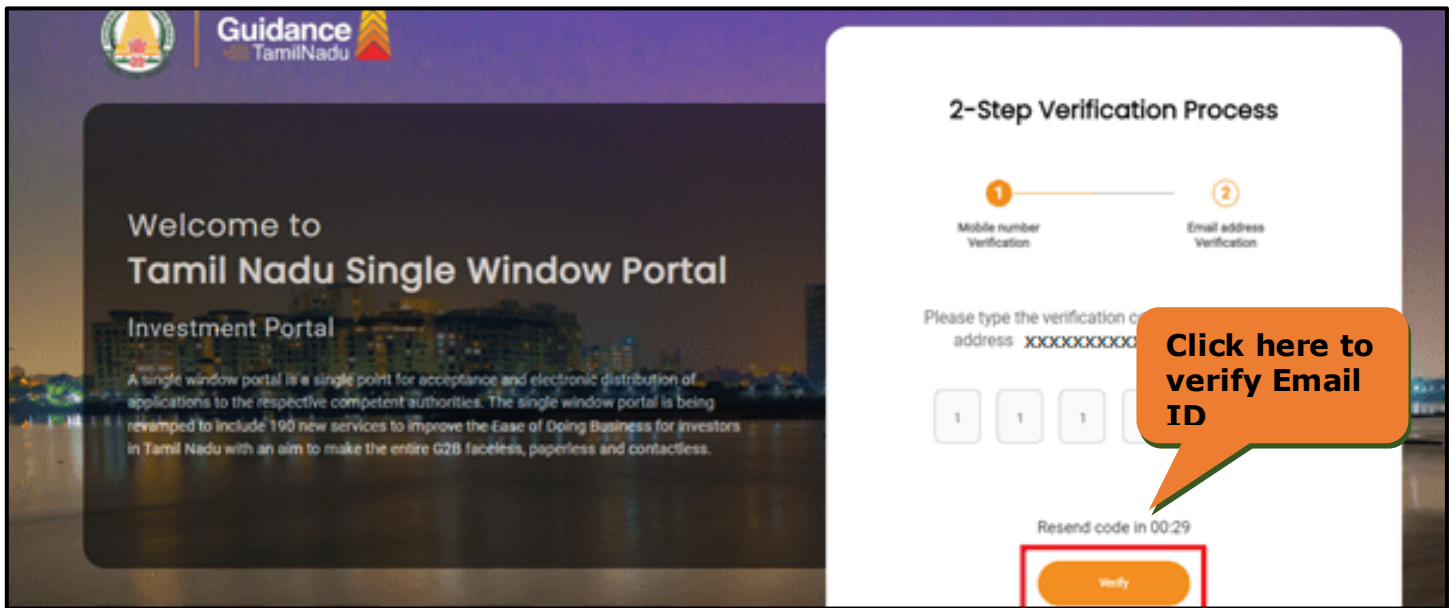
Guidance TamilNadu

Welcome to
Tamil Nadu Single Window Portal

Investment Portal

A single window portal is a single point for acceptance and electronic distribution of applications to the respective competent authorities. The single window portal is being revamped to include 190 new services to improve the Ease of Doing Business for investors in Tamil Nadu with an aim to make the entire G2B faceless, paperless and contactless.

2-Step Verification Process

1
Mobile number Verification

2
Email address Verification

Please type the verification c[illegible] address XXXXXXXXX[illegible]

1 1 1 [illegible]

Click here to verify Email ID

Resend code in 00:29

Verify